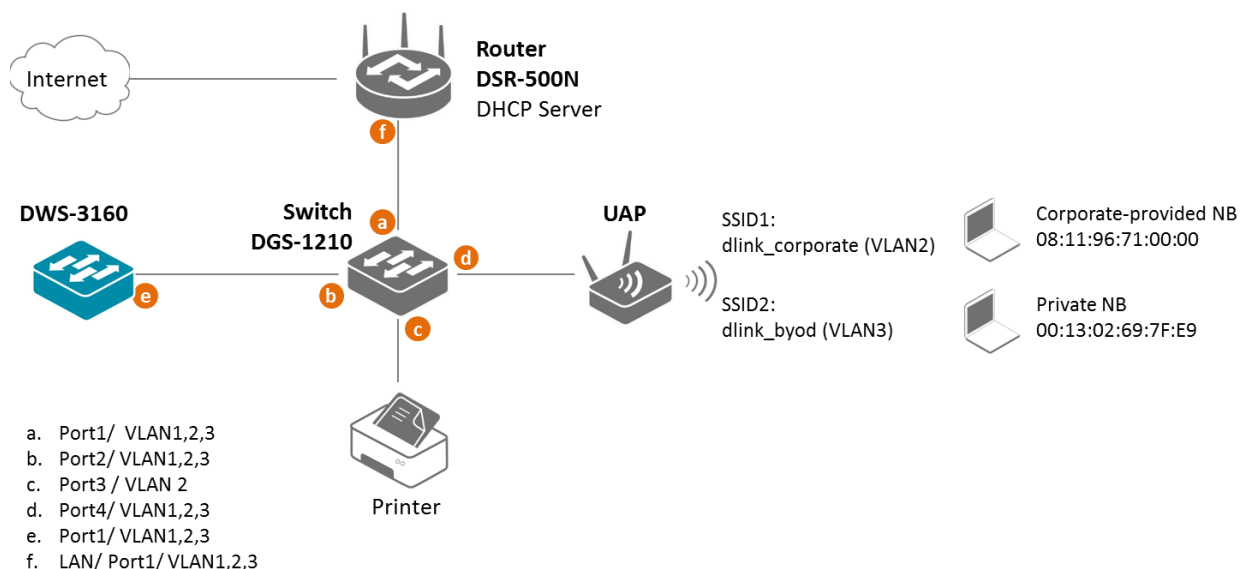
Internet

Router
DSR-500N
DHCP Server

f

DWS-3160

e

Switch
DGS-1210

a

b

c

d

UAP

SSID1:
dlink_corporate (VLAN2)

SSID2:
dlink_byod (VLAN3)

Corporate-provided NB
08:11:96:71:00:00

Private NB
00:13:02:69:7F:E9

Printer

a. Port1/ VLAN1,2,3
b. Port2/ VLAN1,2,3
c. Port3 / VLAN 2
d. Port4/ VLAN1,2,3
e. Port1/ VLAN1,2,3
f. LAN/ Port1/ VLAN1,2,3